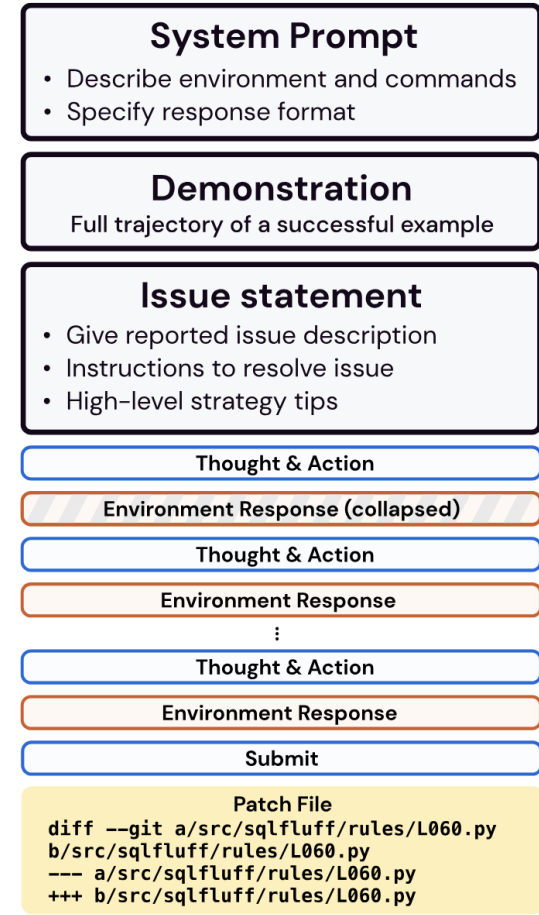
System Prompt
• Describe environment and commands
• Specify response format

Demonstration
Full trajectory of a successful example

Issue statement
• Give reported issue description
• Instructions to resolve issue
• High-level strategy tips

Thought & Action

Environment Response (collapsed)

Thought & Action

Environment Response

⋮

Thought & Action

Environment Response

Submit

Patch File
diff --git a/src/sqlfluff/rules/L060.py b/src/sqlfluff/rules/L060.py
--- a/src/sqlfluff/rules/L060.py
+++ b/src/sqlfluff/rules/L060.py